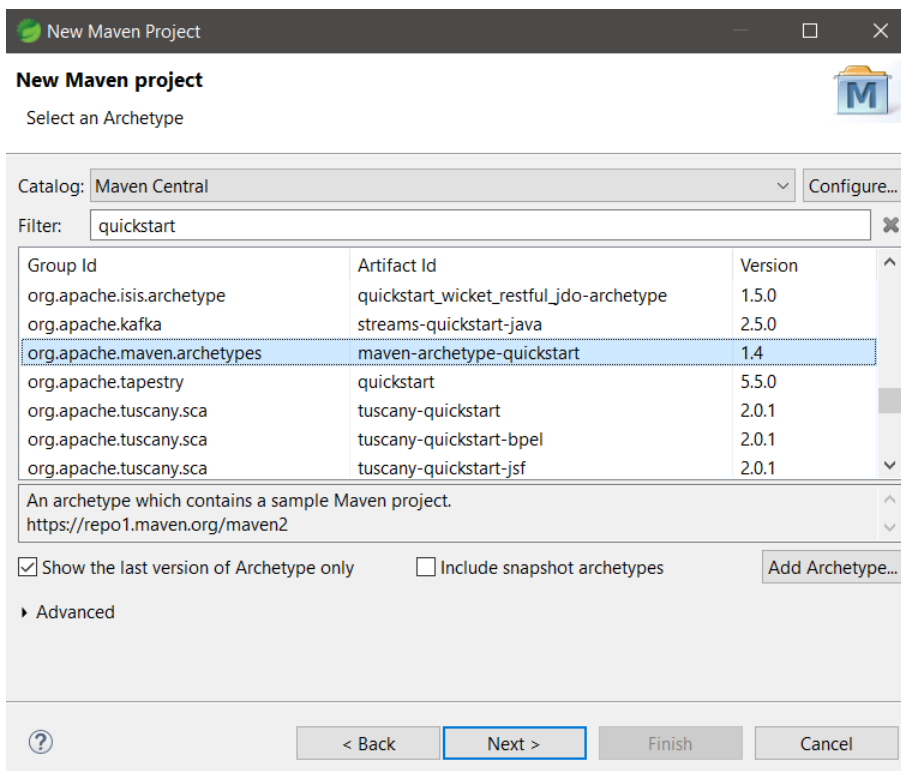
New Maven Project

New Maven project

Select an Archetype

M

Catalog: Maven Central

Configure...

Filter: quickstart

| Group Id | Artifact Id | Version |
|---|---|---|
| org.apache.isis.archetype | quickstart_wicket_restful_jdo-archetype | 1.5.0 |
| org.apache.kafka | streams-quickstart-java | 2.5.0 |
| org.apache.maven.archetypes | maven-archetype-quickstart | 1.4 |
| org.apache.tapestry | quickstart | 5.5.0 |
| org.apache.tuscany.sca | tuscany-quickstart | 2.0.1 |
| org.apache.tuscany.sca | tuscany-quickstart-bpel | 2.0.1 |
| org.apache.tuscany.sca | tuscany-quickstart-jsf | 2.0.1 |

An archetype which contains a sample Maven project.
https://repo1.maven.org/maven2

Show the last version of Archetype only

Include snapshot archetypes

Add Archetype...

Advanced

?

< Back

Next >

Finish

Cancel